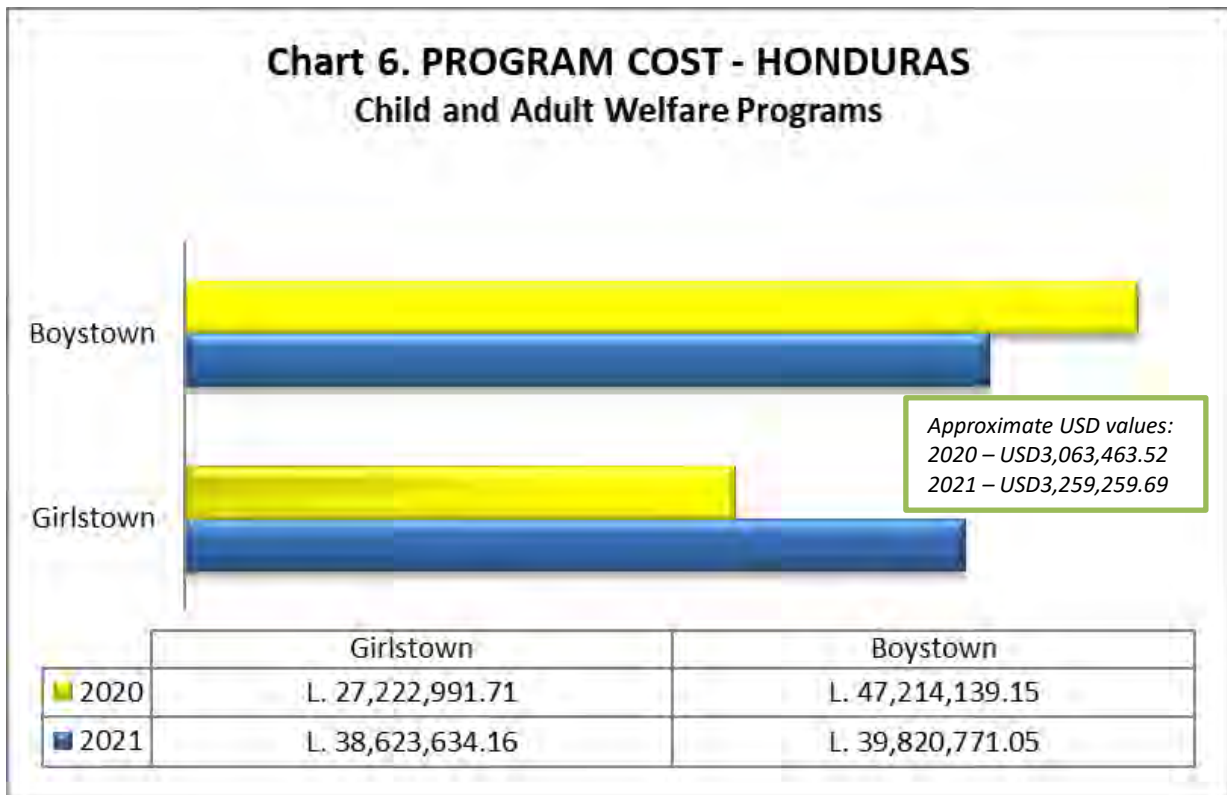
Chart 6. PROGRAM COST - HONDURAS
Child and Adult Welfare Programs

Boystown

Girlstown

Approximate USD values:
2020 – USD3,063,463.52
2021 – USD3,259,259.69

| | Girlstown | Boystown |
|---|---|---|
| 2020 | L. 27,222,991.71 | L. 47,214,139.15 |
| 2021 | L. 38,623,634.16 | L. 39,820,771.05 |